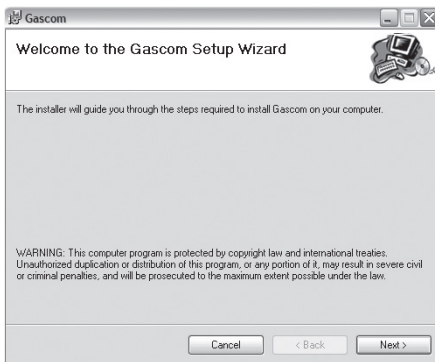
Gascom

Welcome to the Gascom Setup Wizard

The installer will guide you through the steps required to install Gascom on your computer.

WARNING: This computer program is protected by copyright law and international treaties. Unauthorized duplication or distribution of this program, or any portion of it, may result in severe civil or criminal penalties, and will be prosecuted to the maximum extent possible under the law.

Cancel
< Back
Next >